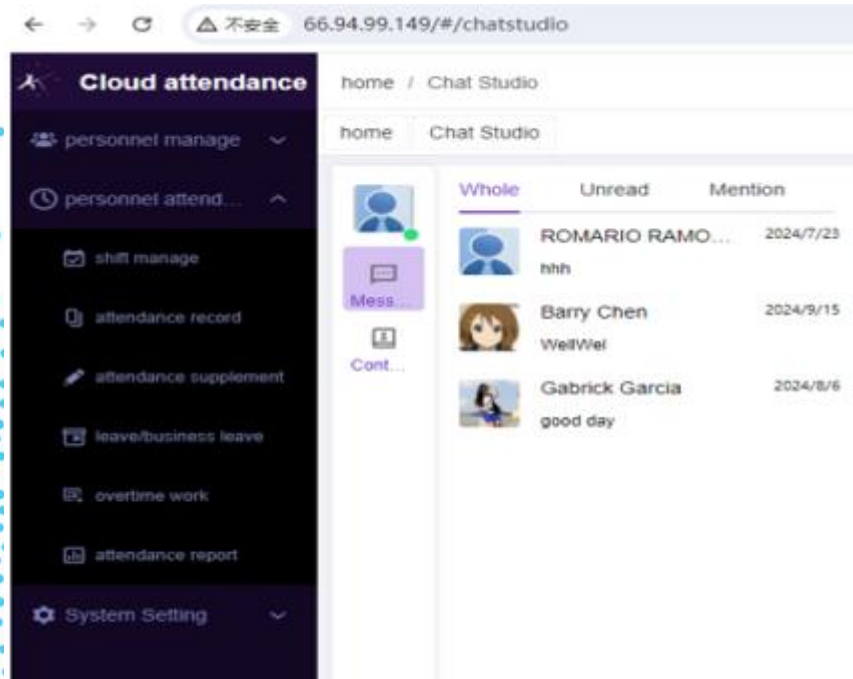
不安全 66.94.99.149/#/chatstudio

Cloud attendance

personnel manage

personnel attend...

shift manage

attendance record

attendance supplement

leave/business leave

overtime work

attendance report

System Setting

home / Chat Studio

home Chat Studio

Mess...

Cont...

Whole Unread Mention

ROMARIO RAMO... 2024/7/23
hhh

Barry Chen 2024/9/15
WellWel

Gabrick Garcia 2024/8/6
good day